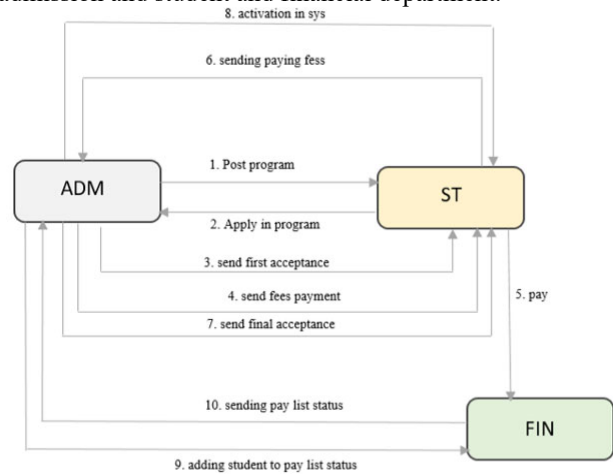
admission and student and financial department.

8. activation in sys

6. sending paying fess

ADM

1. Post program

ST

2. Apply in program

3. send first acceptance

4. send fees payment

5. pay

7. send final acceptance

10. sending pay list status

FIN

9. adding student to pay list status